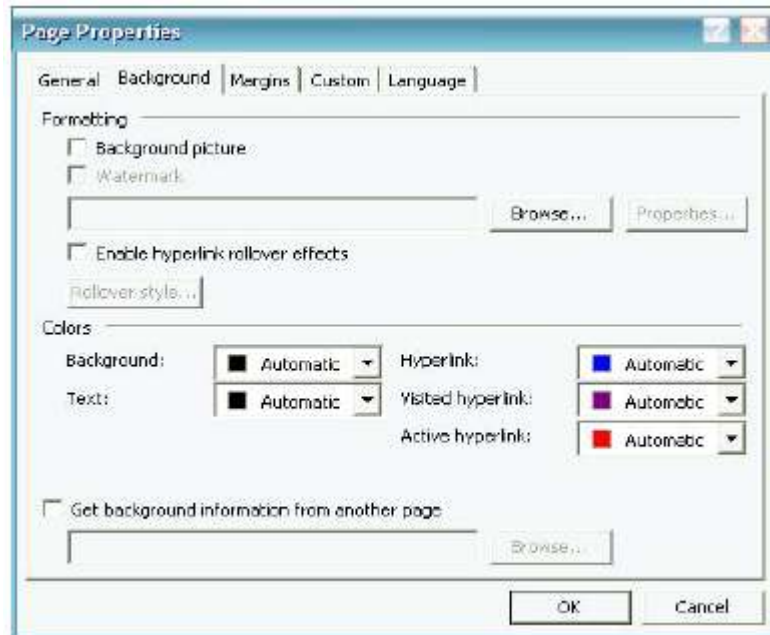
Page Properties

General Background Margins Custom Language

Formatting

Background picture

Watermark

Browse... Properties...

Enable hyperlink rollover effects

Rollover style...

Colors

Background: Automatic

Text: Automatic

Hyperlink: Automatic

Visited hyperlink: Automatic

Active hyperlink: Automatic

Get background information from another page

Browse...

OK Cancel